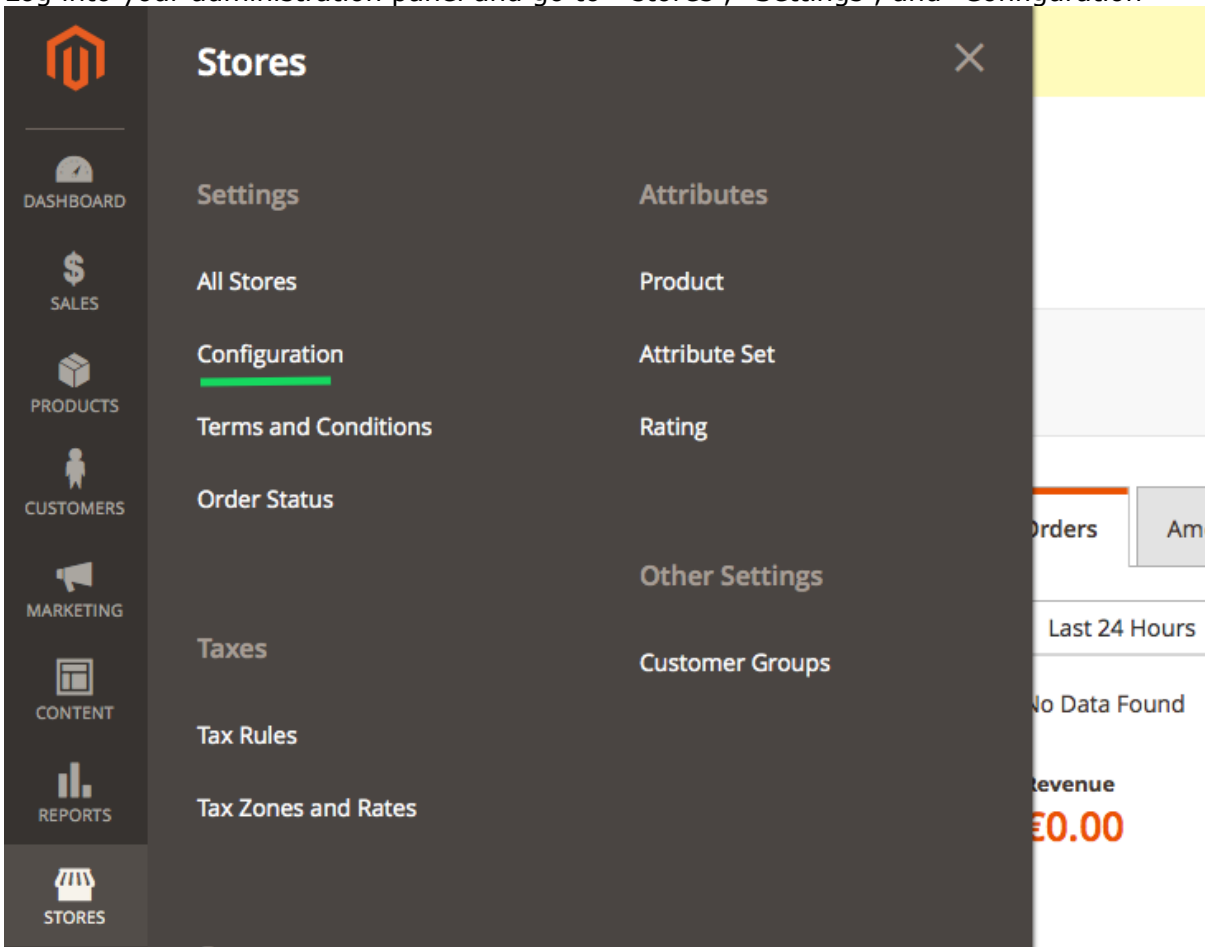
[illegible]

DASHBOARD
SALES
PRODUCTS
CUSTOMERS
MARKETING
CONTENT
REPORTS
STORES

Stores

Settings
All Stores
Configuration
Terms and Conditions
Order Status

Taxes
Tax Rules
Tax Zones and Rates

Attributes
Product
Attribute Set
Rating

Other Settings
Customer Groups

)rders
Am
Last 24 Hours
lo Data Found
Revenue
€0.00